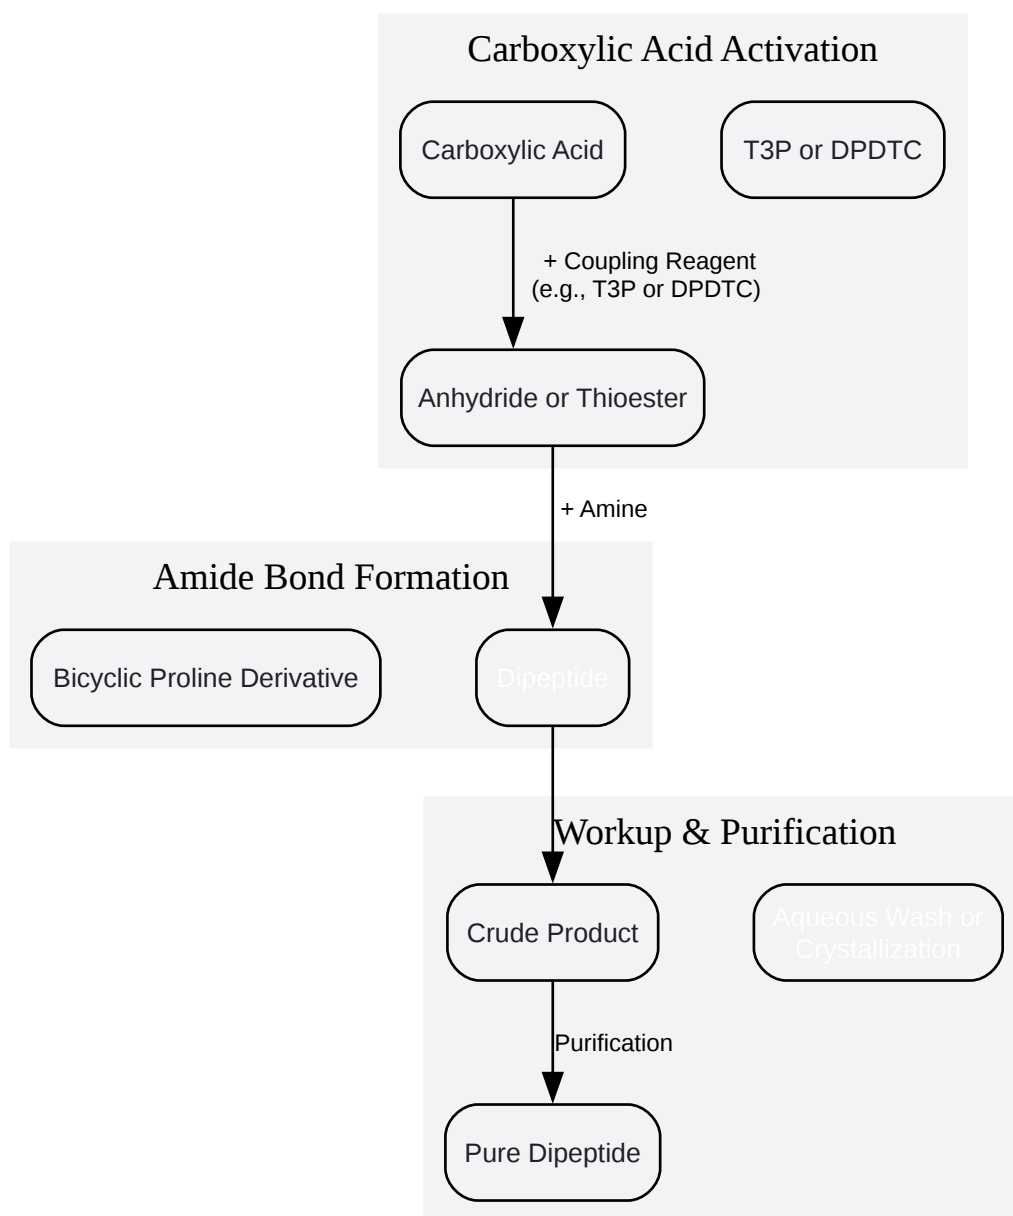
Carboxylic Acid Activation

Carboxylic Acid

T3P or DPDTC

+ Coupling Reagent (e.g., T3P or DPDTC)

Anhydride or Thioester

+ Amine

Amide Bond Formation

Bicyclic Proline Derivative

Dipeptide

Workup & Purification

Crude Product

Aqueous Wash or Crystallization

Purification

Pure Dipeptide